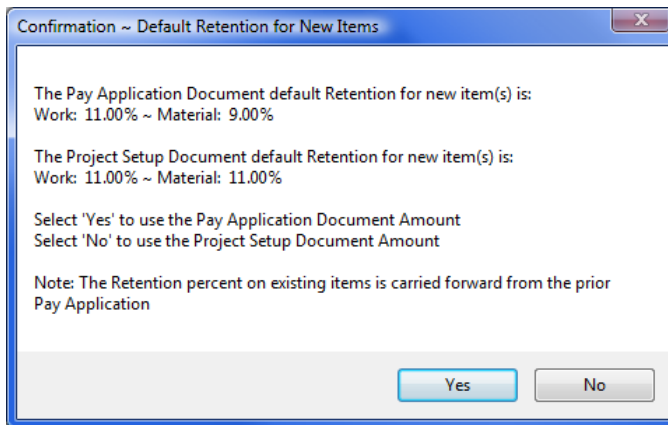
Confirmation ~ Default Retention for New Items

The Pay Application Document default Retention for new item(s) is:
Work: 11.00% ~ Material: 9.00%

The Project Setup Document default Retention for new item(s) is:
Work: 11.00% ~ Material: 11.00%

Select 'Yes' to use the Pay Application Document Amount
Select 'No' to use the Project Setup Document Amount

Note: The Retention percent on existing items is carried forward from the prior Pay Application

Yes

No